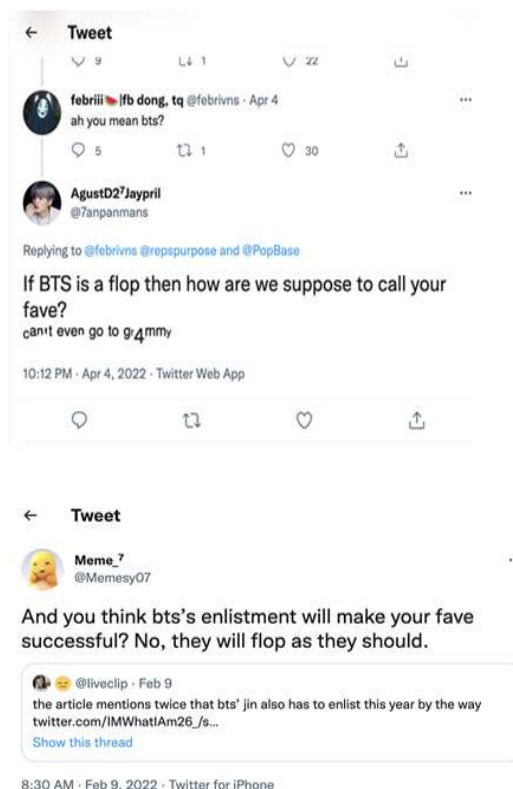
← Tweet

9 1 22

febriii |fb dong, tq @febrivns · Apr 4
ah you mean bts?

5 1 30

AgustD2⁷Jaypril
@7anpanmans

Replying to @febrivns @repspurpose and @PopBase

If BTS is a flop then how are we suppose to call your fave?
can't even go to gr4mmy

10:12 PM · Apr 4, 2022 · Twitter Web App

← Tweet

Meme_⁷
@Memesy07

And you think bts's enlistment will make your fave successful? No, they will flop as they should.

@liveclip · Feb 9
the article mentions twice that bts' jin also has to enlist this year by the way twitter.com/IMWhatIAm26_/s...
Show this thread

8:30 AM · Feb 9, 2022 · Twitter for iPhone